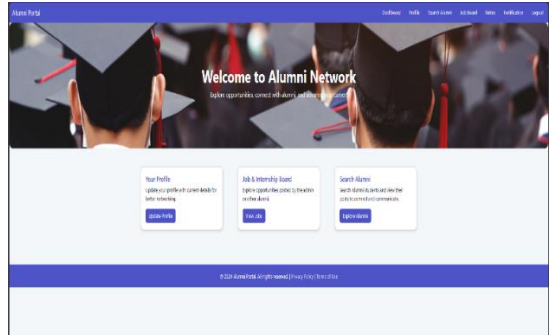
Alumni Portal

Dashboard Profile Search Alumni Job Board Notes Notification Logout

Welcome to Alumni Network

Explore opportunities, connect with alumni, and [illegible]

Your Profile

Update your profile with current details for better networking.

Update Profile

Job & Internship Board

Explore opportunities posted by the admin or other alumni.

View Jobs

Search Alumni

Search alumni by batch and view their public contact and communicate.

Explore Alumni

© 2024 Alumni Portal. All rights reserved. | Privacy Policy | Terms of Use